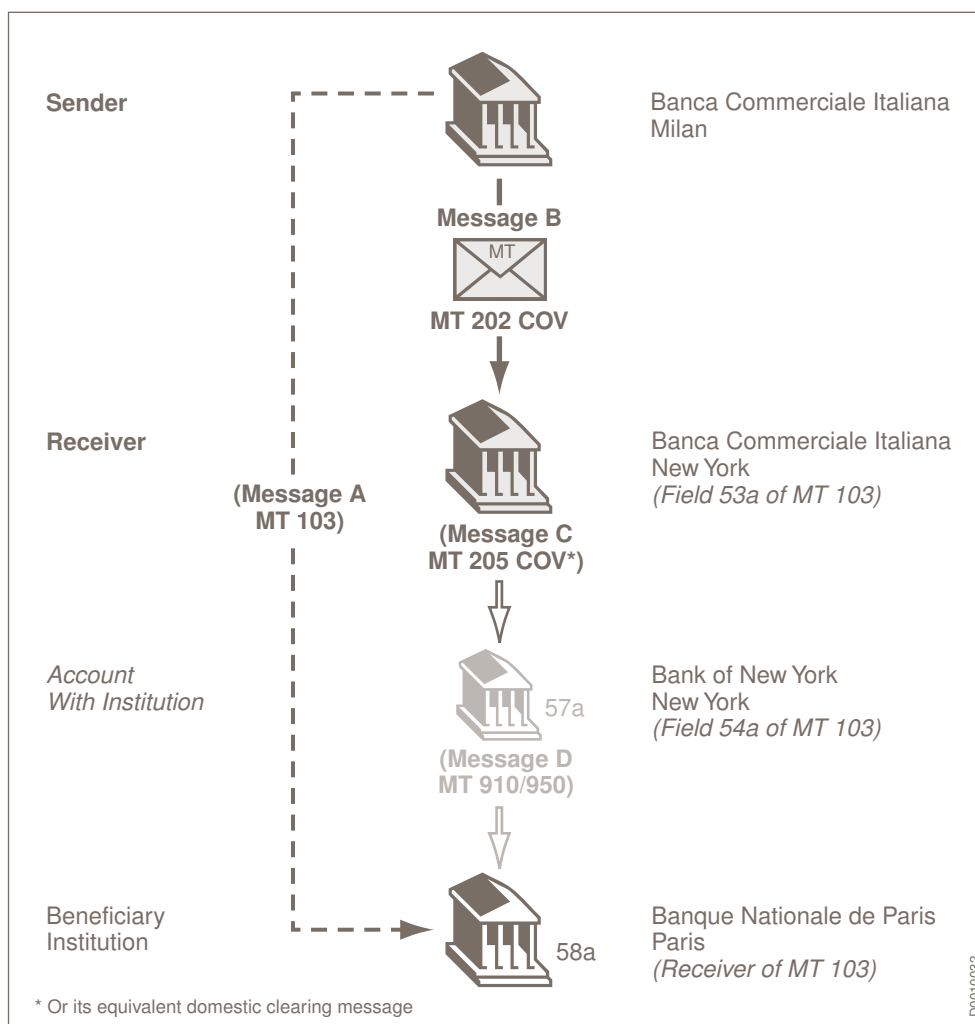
Sender

Banca Commerciale Italiana
Milan

Message B

MT

MT 202 COV

Receiver

Banca Commerciale Italiana
New York
*(Field 53a of MT 103)*

(Message A
MT 103)

(Message C
MT 205 COV*)

*Account
With Institution*

57a

Bank of New York
New York
*(Field 54a of MT 103)*

(Message D
MT 910/950)

Beneficiary
Institution

58a

Banque Nationale de Paris
Paris
*(Receiver of MT 103)*

* Or its equivalent domestic clearing message

D0010033